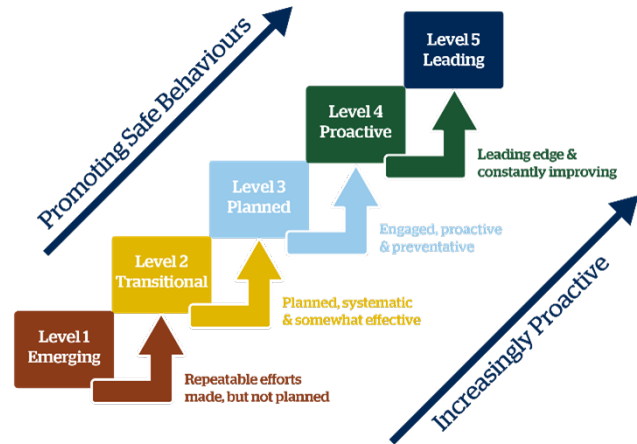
Promoting Safe Behaviours

Level 5
Leading

Level 4
Proactive

Leading edge & constantly improving

Level 3
Planned

Engaged, proactive & preventative

Level 2
Transitional

Planned, systematic & somewhat effective

Level 1
Emerging

Repeatable efforts made, but not planned

Increasingly Proactive